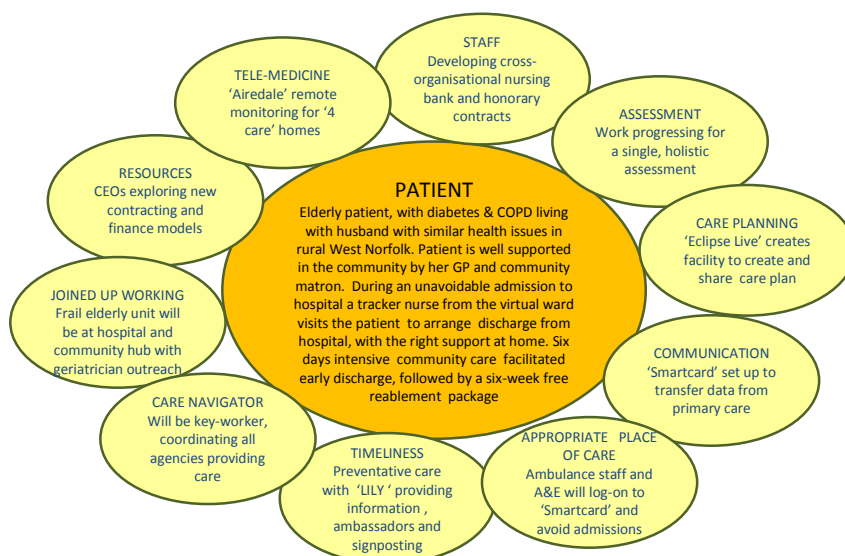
PATIENT
Elderly patient, with diabetes & COPD living with husband with similar health issues in rural West Norfolk. Patient is well supported in the community by her GP and community matron. During an unavoidable admission to hospital a tracker nurse from the virtual ward visits the patient to arrange discharge from hospital, with the right support at home. Six days intensive community care facilitated early discharge, followed by a six-week free reablement package

STAFF
Developing cross-organisational nursing bank and honorary contracts

ASSESSMENT
Work progressing for a single, holistic assessment

CARE PLANNING
'Eclipse Live' creates facility to create and share care plan

COMMUNICATION
'Smartcard' set up to transfer data from primary care

APPROPRIATE PLACE OF CARE
Ambulance staff and A&E will log-on to 'Smartcard' and avoid admissions

TIMELINESS
Preventative care with 'LILY ' providing information , ambassadors and signposting

CARE NAVIGATOR
Will be key-worker, coordinating all agencies providing care

JOINED UP WORKING
Frail elderly unit will be at hospital and community hub with geriatrician outreach

RESOURCES
CEOs exploring new contracting and finance models

TELE-MEDICINE
'Airedale' remote monitoring for '4 care' homes